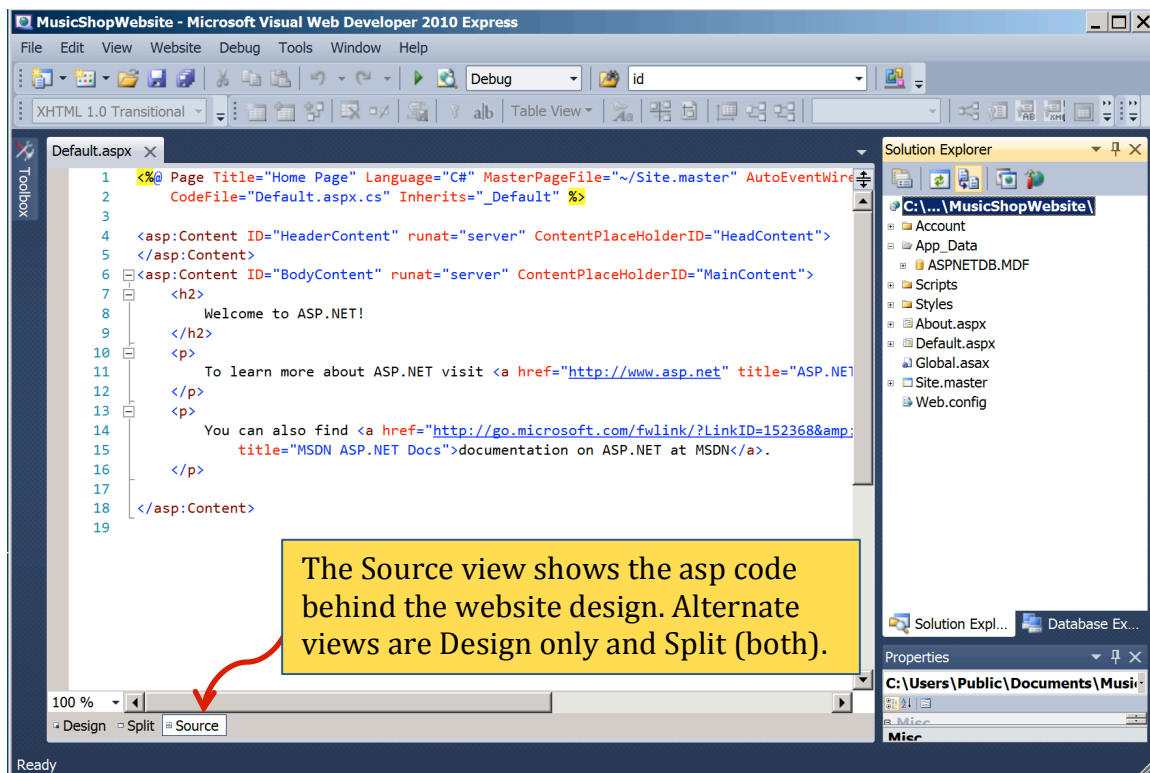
MusicShopWebsite - Microsoft Visual Web Developer 2010 Express

File Edit View Website Debug Tools Window Help

Debug id

XHTML 1.0 Transitional Table View

Toolbox

Default.aspx

1 <%@ Page Title="Home Page" Language="C#" MasterPageFile="~/Site.master" AutoEventWire
2 CodeFile="Default.aspx.cs" Inherits="_Default" %>
3
4 <asp:Content ID="HeaderContent" runat="server" ContentPlaceHolderID="HeadContent">
5 </asp:Content>
6 <asp:Content ID="BodyContent" runat="server" ContentPlaceHolderID="MainContent">
7 <h2>
8 Welcome to ASP.NET!
9 </h2>
10 <p>
11 To learn more about ASP.NET visit <a href="http://www.asp.net" title="ASP.NET
12 </p>
13 <p>
14 You can also find <a href="http://go.microsoft.com/fwlink/?LinkID=152368&amp;
15 title="MSDN ASP.NET Docs">documentation on ASP.NET at MSDN</a>.
16 </p>
17
18 </asp:Content>
19

The Source view shows the asp code behind the website design. Alternate views are Design only and Split (both).

100 %

Design Split Source

Solution Explorer

C:\...\MusicShopWebsite\
Account
App_Data
ASPNETDB.MDF
Scripts
Styles
About.aspx
Default.aspx
Global.asax
Site.master
Web.config

Solution Expl... Database Ex...

Properties

C:\Users\Public\Documents\Music

Misc

Misc

Ready